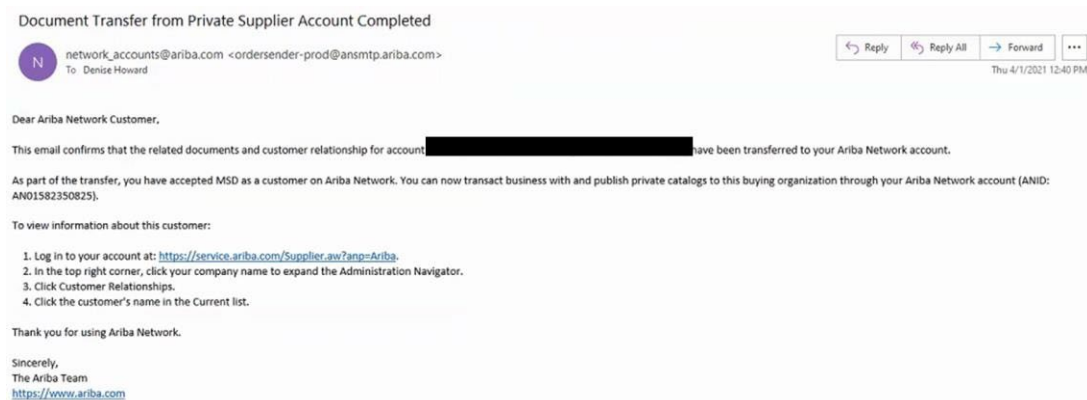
Document Transfer from Private Supplier Account Completed

N

network_accounts@ariba.com <ordersender-prod@ansmtp.ariba.com>
To Denise Howard

Reply | Reply All | Forward | ...

Thu 4/1/2021 12:40 PM

Dear Ariba Network Customer,

This email confirms that the related documents and customer relationship for account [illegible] have been transferred to your Ariba Network account.

As part of the transfer, you have accepted MSD as a customer on Ariba Network. You can now transact business with and publish private catalogs to this buying organization through your Ariba Network account (ANID: AN01582350825).

To view information about this customer:

1. Log in to your account at: https://service.ariba.com/Supplier.aw?anp=Ariba.
2. In the top right corner, click your company name to expand the Administration Navigator.
3. Click Customer Relationships.
4. Click the customer's name in the Current list.

Thank you for using Ariba Network.

Sincerely,
The Ariba Team
https://www.ariba.com